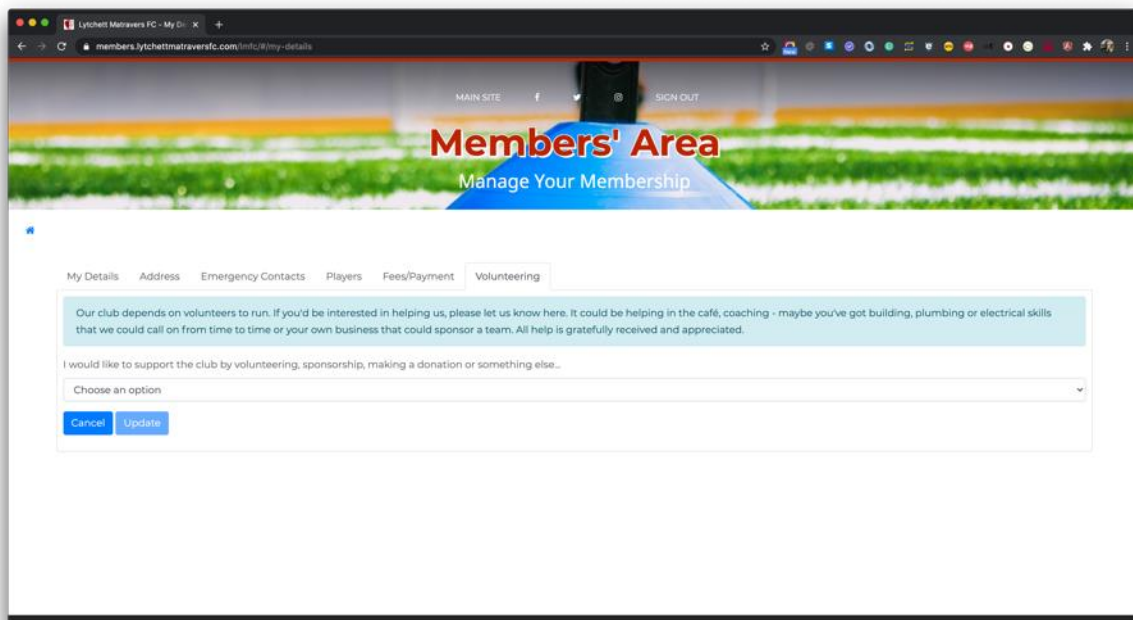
Lytchett Matravers FC - My De ×

members.lytchettmatraversfc.com/lmfc/#/my-details

MAIN SITE

SIGN OUT

Members' Area

Manage Your Membership

My Details Address Emergency Contacts Players Fees/Payment Volunteering

Our club depends on volunteers to run. If you'd be interested in helping us, please let us know here. It could be helping in the café, coaching - maybe you've got building, plumbing or electrical skills that we could call on from time to time or your own business that could sponsor a team. All help is gratefully received and appreciated.

I would like to support the club by volunteering, sponsorship, making a donation or something else...

Choose an option

Cancel Update